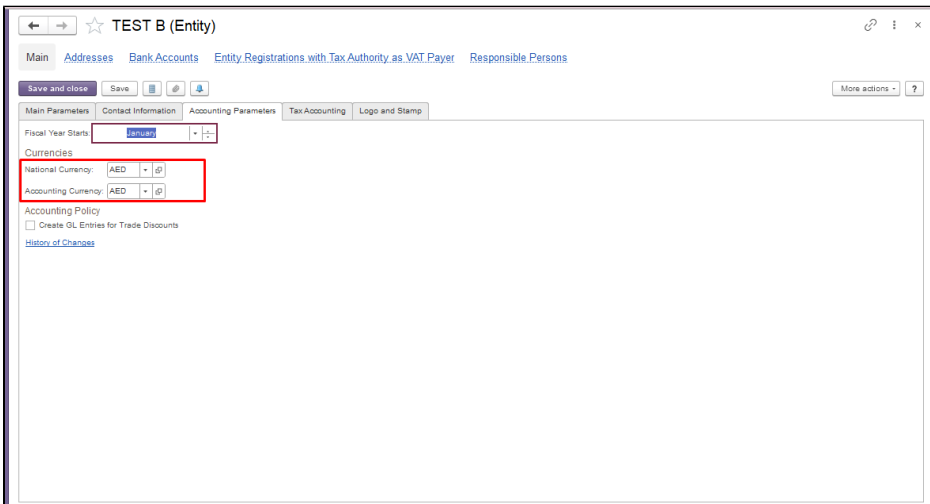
TEST B (Entity)

Main Addresses Bank Accounts Entity Registrations with Tax Authority as VAT Payer Responsible Persons

Save and close Save More actions ?

Main Parameters Contact Information Accounting Parameters Tax Accounting Logo and Stamp

Fiscal Year Starts: January

Currencies

National Currency: AED

Accounting Currency: AED

Accounting Policy

Create GL Entries for Trade Discounts

History of Changes